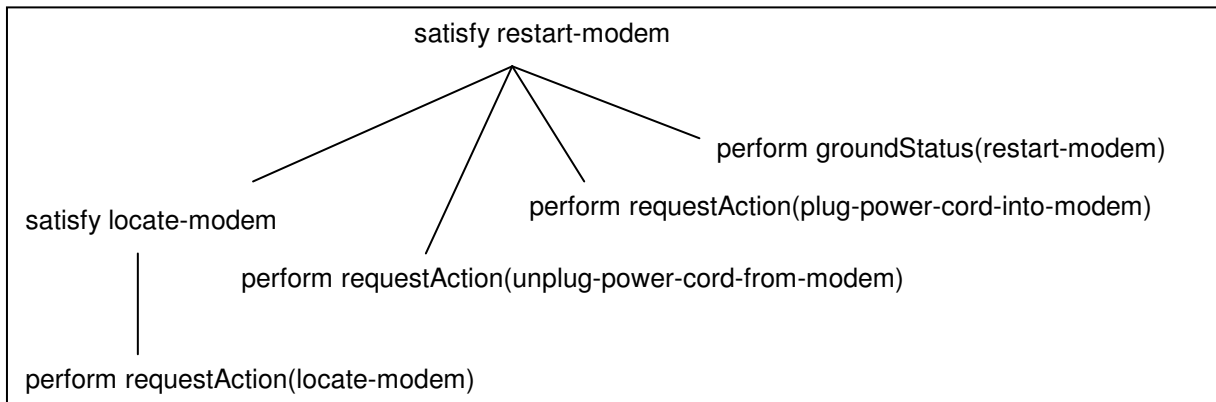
satisfy restart-modem

perform groundStatus(restart-modem)

perform requestAction(plug-power-cord-into-modem)

satisfy locate-modem

perform requestAction(unplug-power-cord-from-modem)

perform requestAction(locate-modem)